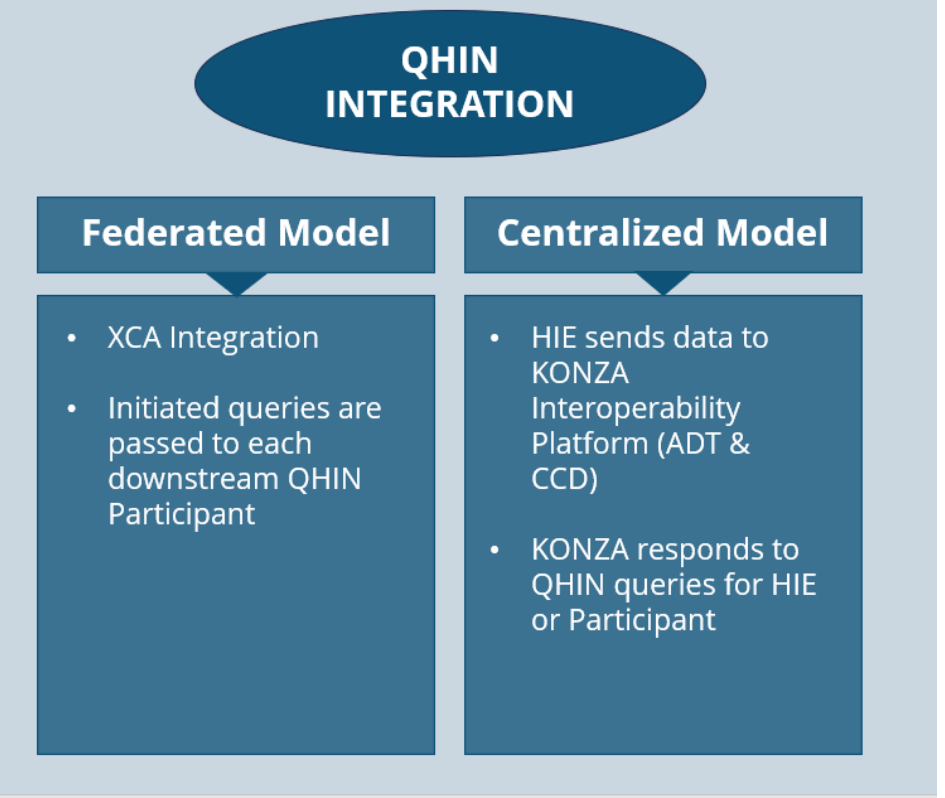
QHIN INTEGRATION

Federated Model

- XCA Integration
- Initiated queries are passed to each downstream QHIN Participant

Centralized Model

- HIE sends data to KONZA Interoperability Platform (ADT & CCD)
- KONZA responds to QHIN queries for HIE or Participant